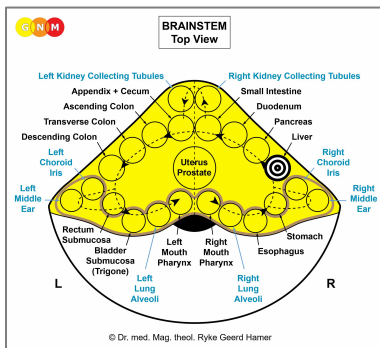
G N M

BRAINSTEM
Top View

Left Kidney Collecting Tubules
Right Kidney Collecting Tubules
Appendix + Cecum
Small Intestine
Ascending Colon
Duodenum
Transverse Colon
Pancreas
Descending Colon
Liver
Left Choroid Iris
Right Choroid Iris
Left Middle Ear
Uterus Prostate
Right Middle Ear
Rectum Submucosa
Stomach
Bladder Submucosa (Trigone)
Left Mouth Pharynx
Right Mouth Pharynx
Esophagus
Left Lung Alveoli
Right Lung Alveoli
L
R

© Dr. med. Mag. theol. Ryke Geerd Hamer